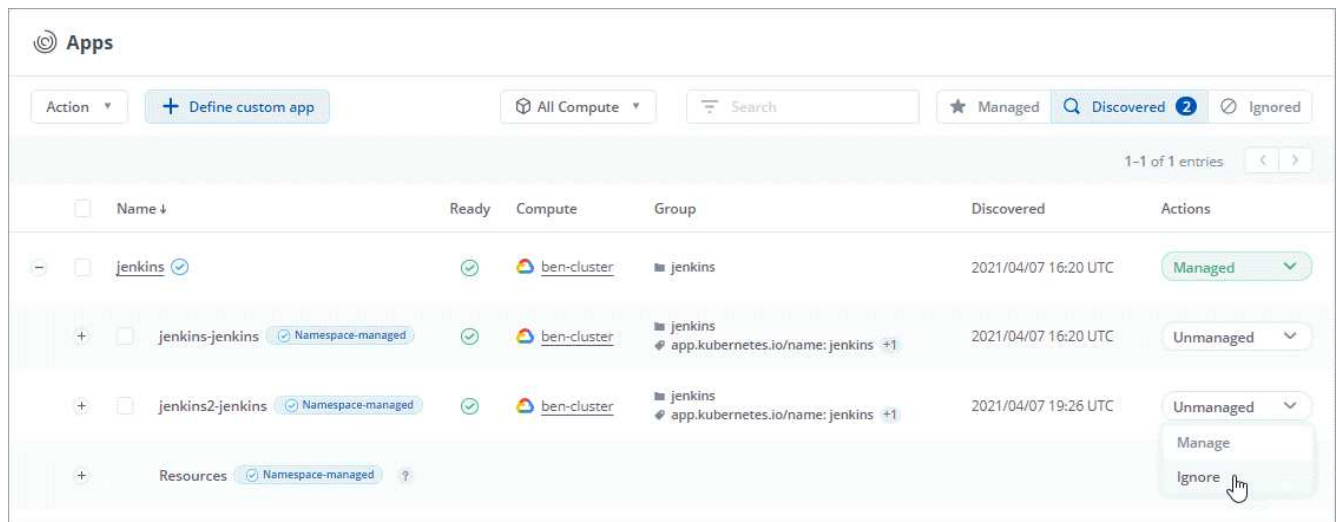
Apps

Action

+ Define custom app

All Compute

Search

Managed

Discovered 2

Ignored

1–1 of 1 entries

| | Name ↓ | Ready | Compute | Group | Discovered | Actions |
|---|---|---|---|---|---|---|
| − | jenkins | | ben-cluster | jenkins | 2021/04/07 16:20 UTC | Managed |
| + | jenkins-jenkins Namespace-managed | | ben-cluster | jenkins app.kubernetes.io/name: jenkins +1 | 2021/04/07 16:20 UTC | Unmanaged |
| + | jenkins2-jenkins Namespace-managed | | ben-cluster | jenkins app.kubernetes.io/name: jenkins +1 | 2021/04/07 19:26 UTC | Unmanaged |
| + | Resources Namespace-managed ? | | | | | |

Manage

Ignore